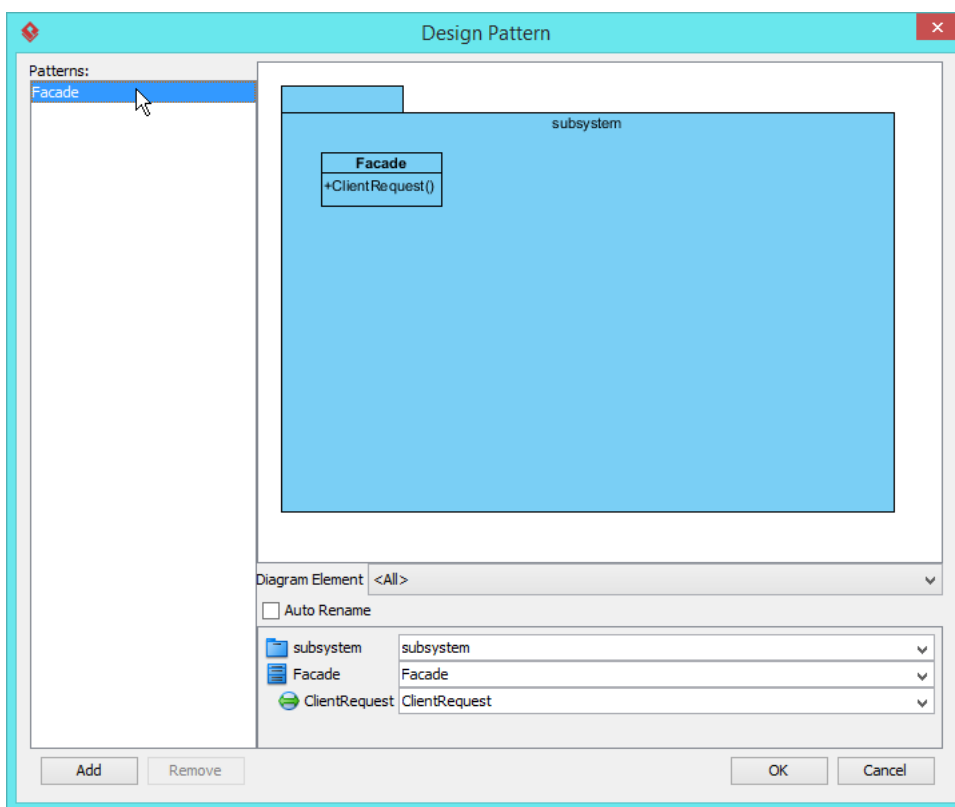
Design Pattern

Patterns:
Facade

subsystem

Facade
+ClientRequest()

Diagram Element <All>

Auto Rename

| subsystem | subsystem |
|---|---|
| Facade | Facade |
| ClientRequest | ClientRequest |

Add Remove

OK Cancel